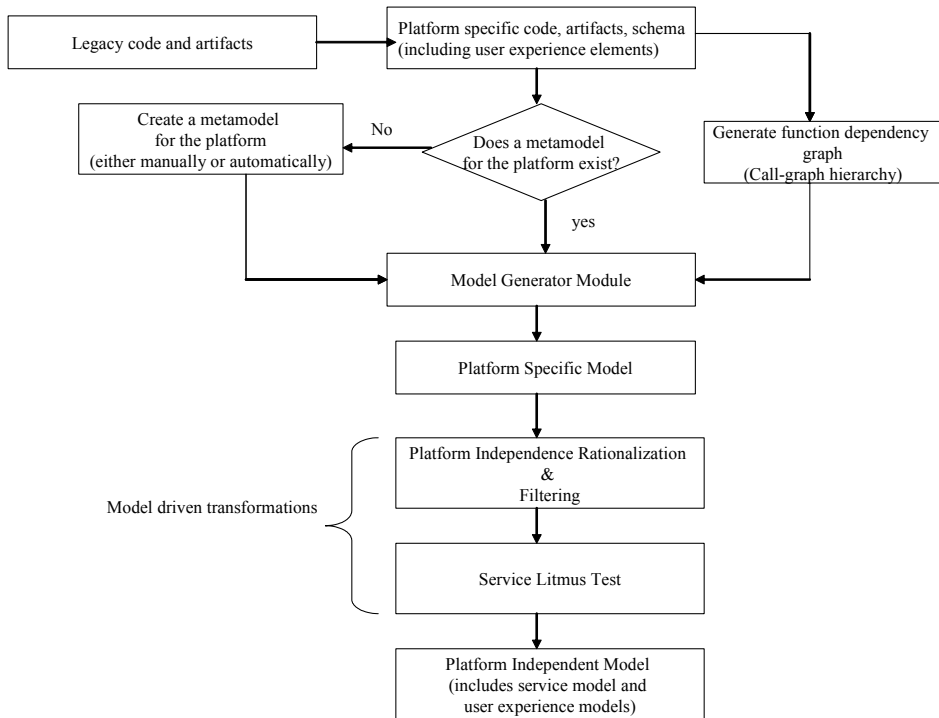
Legacy code and artifacts

Platform specific code, artifacts, schema (including user experience elements)

Create a metamodel for the platform (either manually or automatically)

No

Does a metamodel for the platform exist?

Generate function dependency graph (Call-graph hierarchy)

yes

Model Generator Module

Platform Specific Model

Model driven transformations

Platform Independence Rationalization & Filtering

Service Litmus Test

Platform Independent Model (includes service model and user experience models)